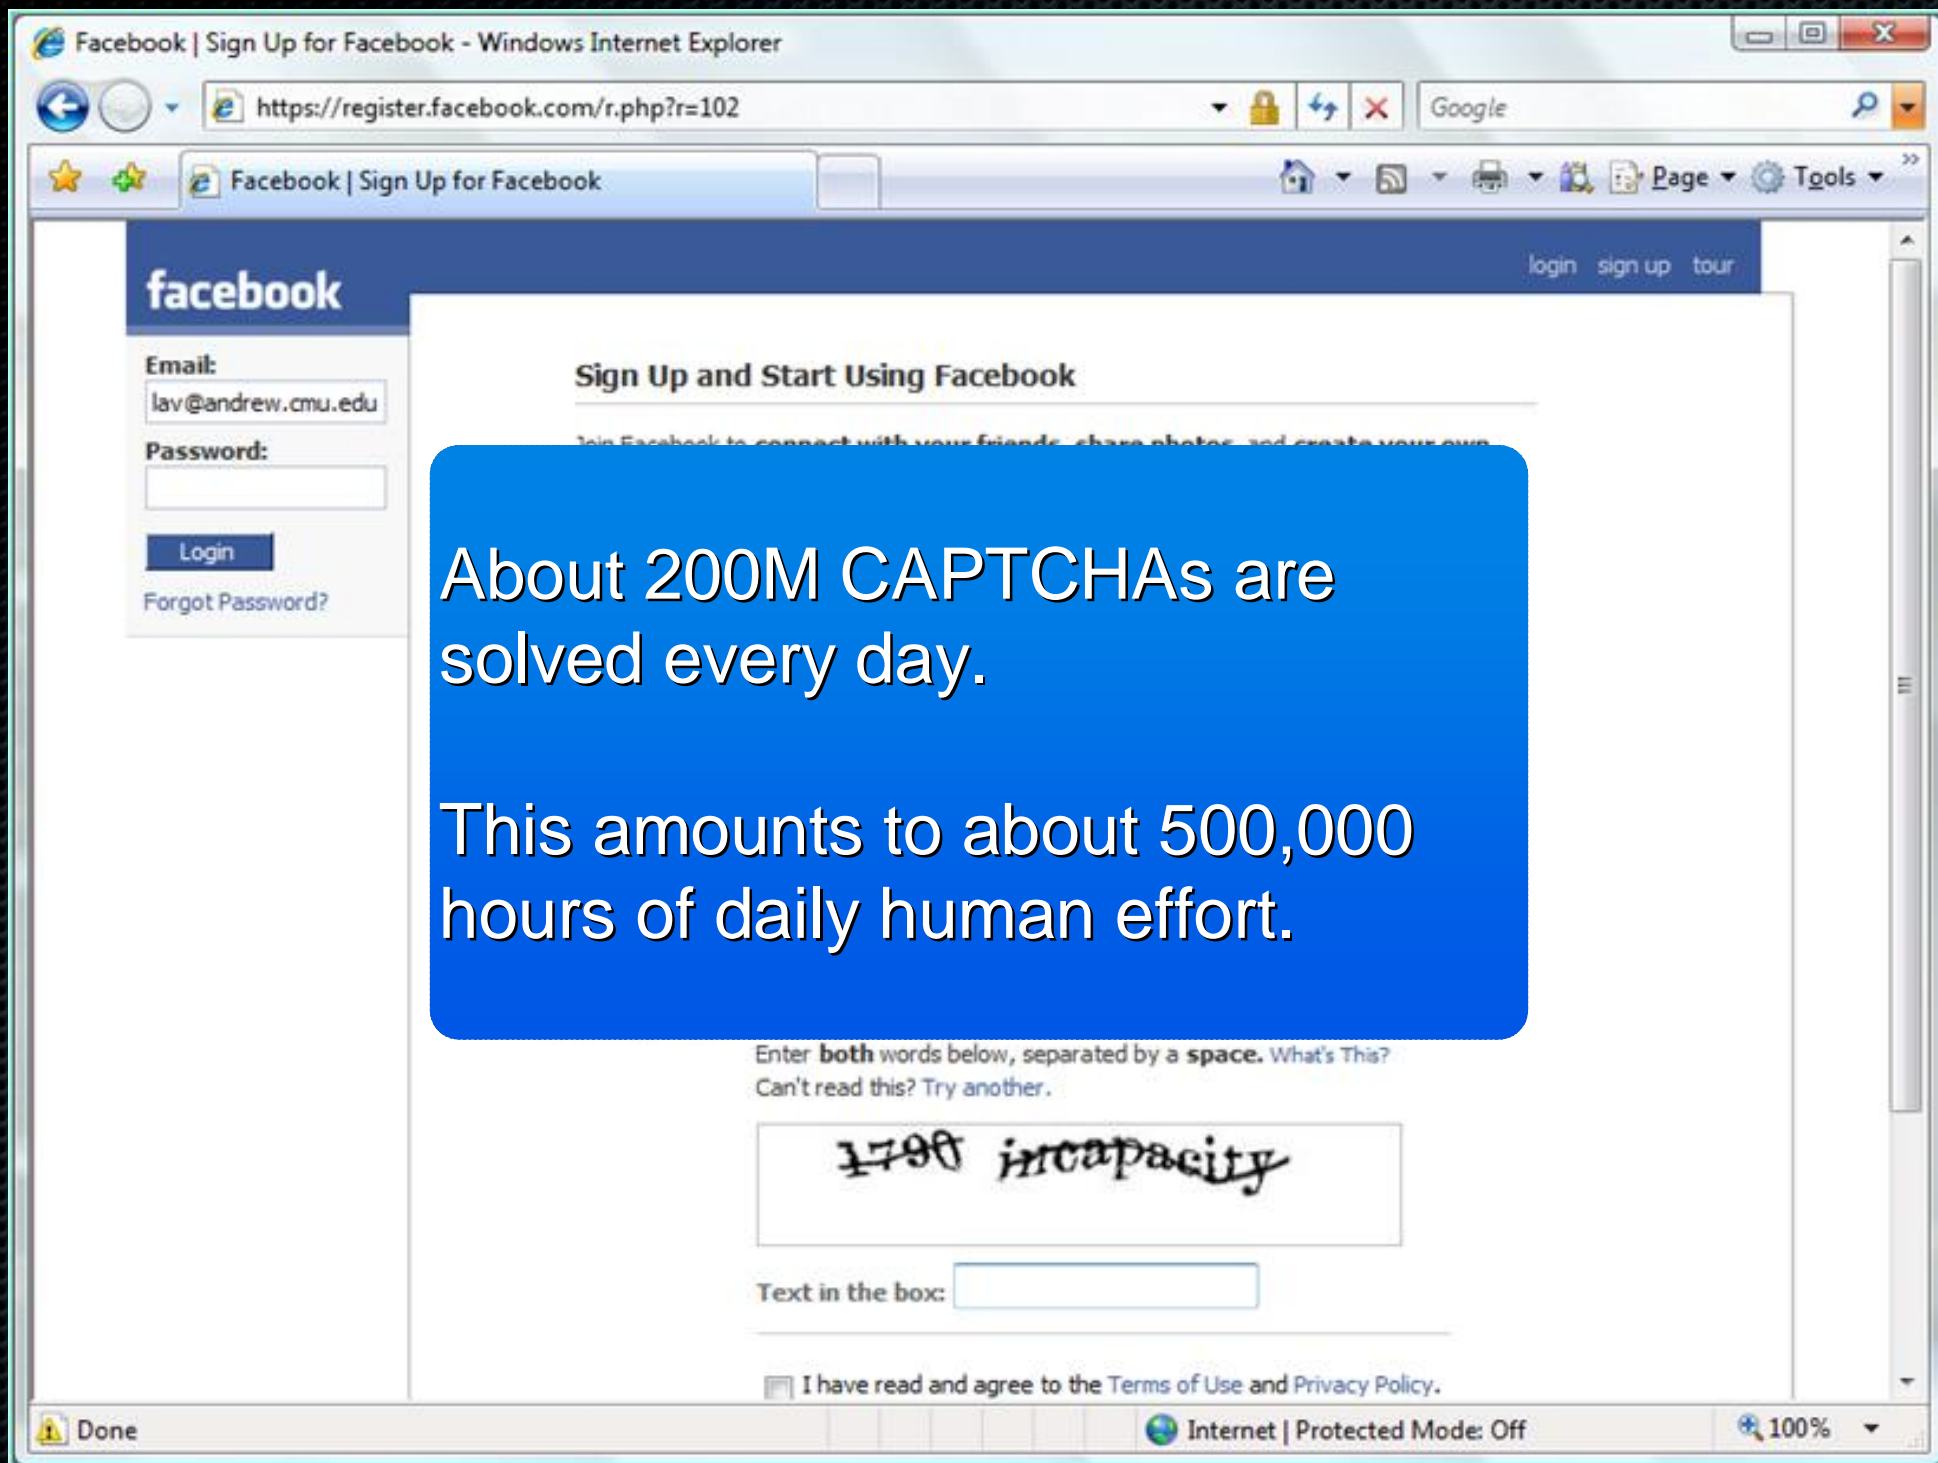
Facebook | Sign Up for Facebook - Windows Internet Explorer

https://register.facebook.com/r.php?r=102

Google

Facebook | Sign Up for Facebook

Page Tools

facebook

login sign up tour

Email:

lav@andrew.cmu.edu

Password:

Login

Forgot Password?

Sign Up and Start Using Facebook

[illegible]

About 200M CAPTCHAs are solved every day.

This amounts to about 500,000 hours of daily human effort.

Enter **both** words below, separated by a **space**. What's This?
Can't read this? Try another.

1798 incapacity

Text in the box:

I have read and agree to the Terms of Use and Privacy Policy.

Done

Internet | Protected Mode: Off

100%